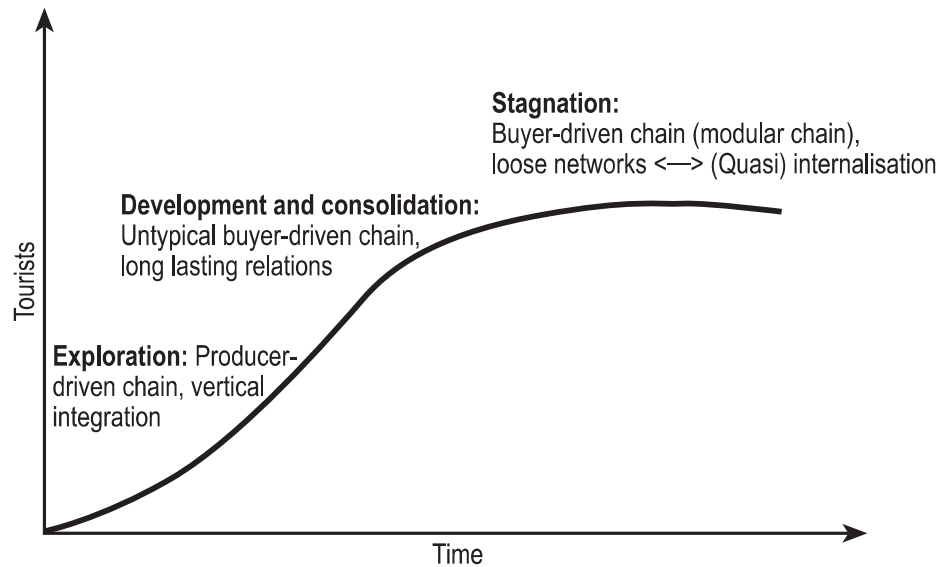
Stagnation:
Buyer-driven chain (modular chain), loose networks <—> (Quasi) internalisation

Development and consolidation:
Untypical buyer-driven chain, long lasting relations

Tourists

Exploration: Producer-driven chain, vertical integration

Time